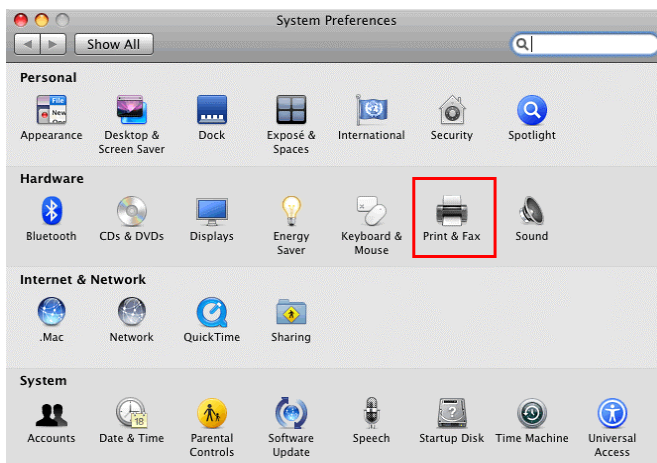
System Preferences

Show All

Personal

File New

Appearance

Desktop & Screen Saver

Dock

Exposé & Spaces

International

Security

Spotlight

Hardware

Bluetooth

CDs & DVDs

Displays

Energy Saver

Keyboard & Mouse

Print & Fax

Sound

Internet & Network

.Mac

Network

QuickTime

Sharing

System

Accounts

18

Date & Time

Parental Controls

Software Update

Speech

Startup Disk

Time Machine

Universal Access